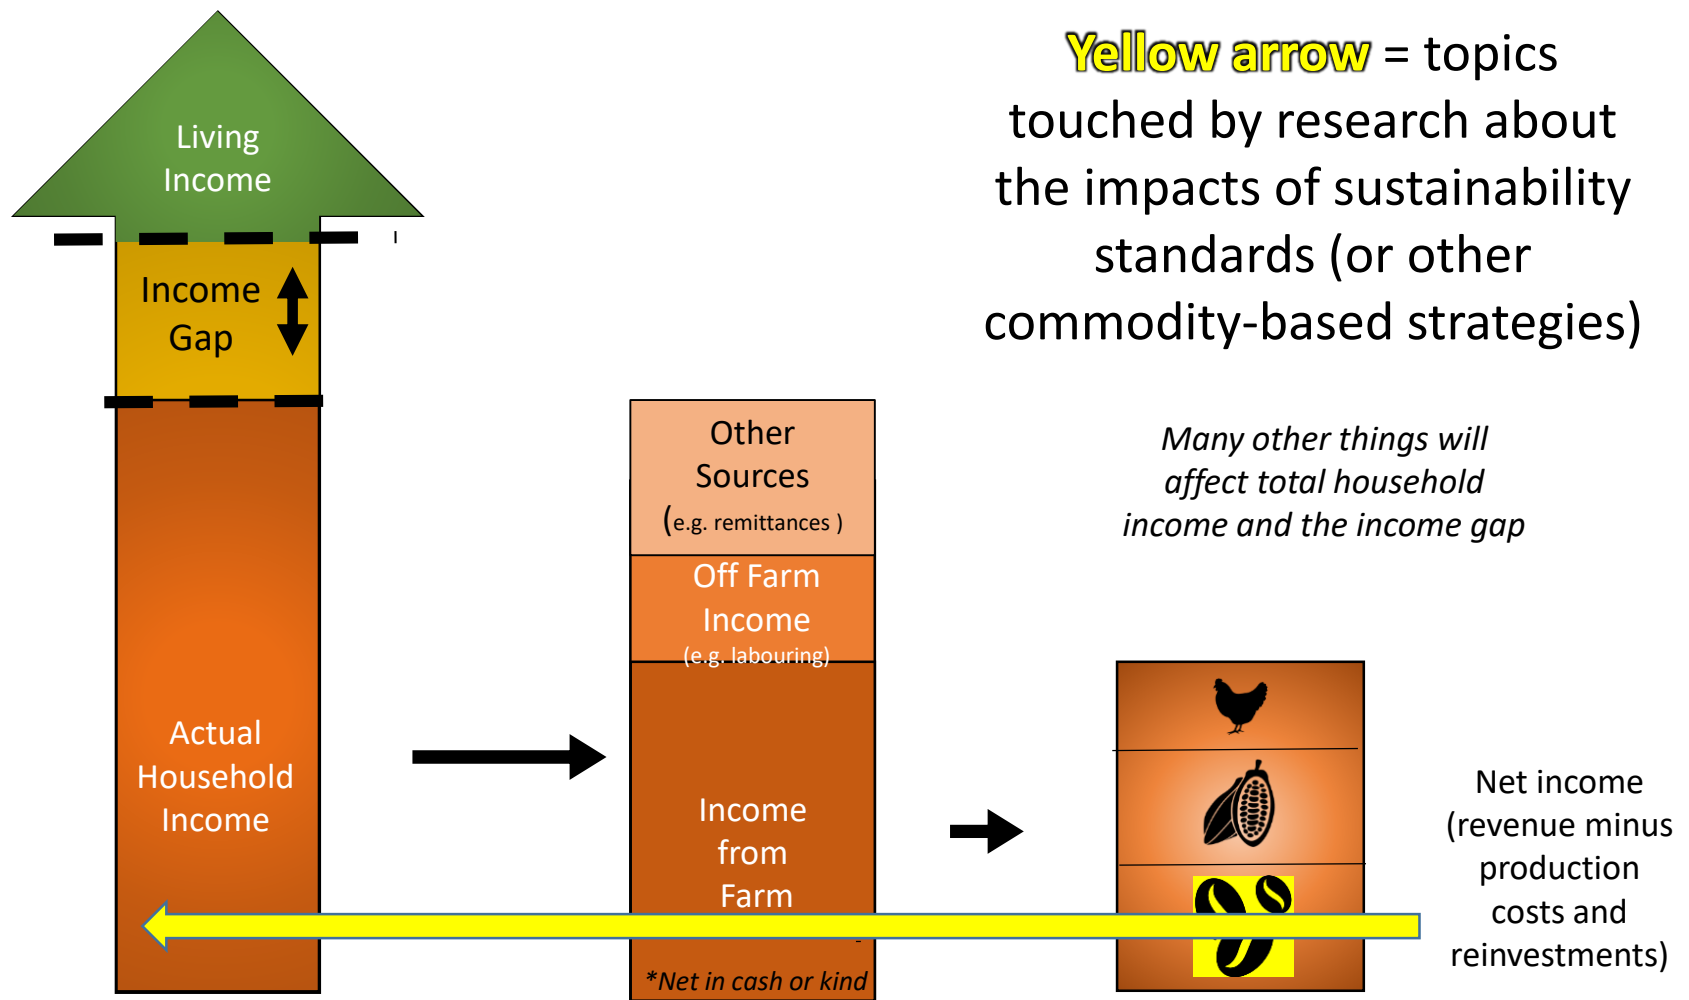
Living Income

Income Gap

Actual Household Income

Other Sources (e.g. remittances )

Off Farm Income (e.g. labouring)

Income from Farm

*Net in cash or kind

Yellow arrow = topics touched by research about the impacts of sustainability standards (or other commodity-based strategies)

Many other things will affect total household income and the income gap

Net income (revenue minus production costs and reinvestments)